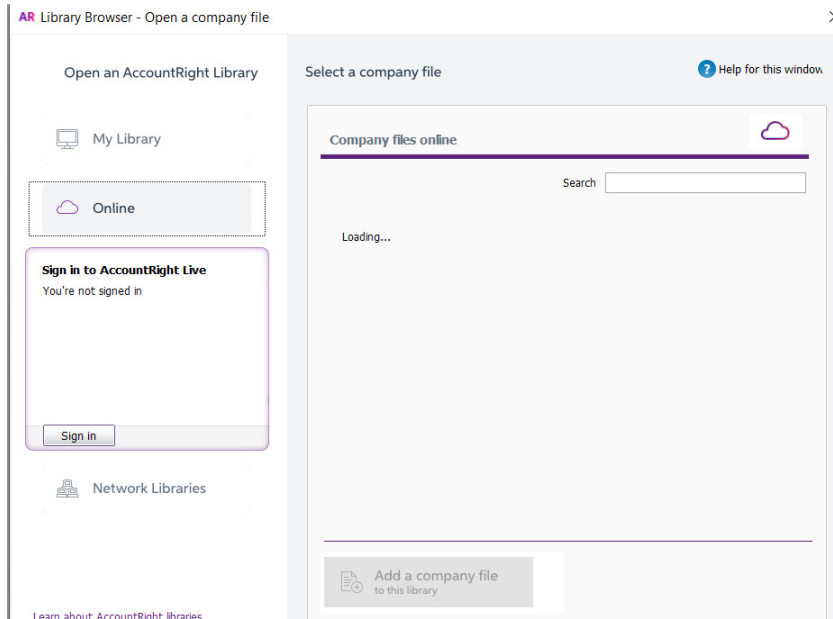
AR Library Browser - Open a company file

Open an AccountRight Library

My Library

Online

Sign in to AccountRight Live
You're not signed in

Sign in

Network Libraries

Learn about AccountRight libraries

Select a company file

Help for this window

Company files online

Search

Loading...

Add a company file
to this library